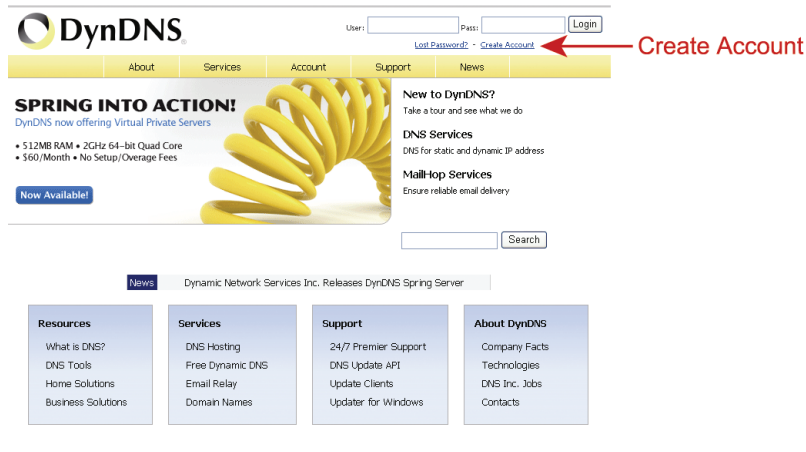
DynDNS.

User: Pass: Login

Lost Password? - Create Account

Create Account

About Services Account Support News

SPRING INTO ACTION!

DynDNS now offering Virtual Private Servers

• 512MB RAM • 2GHz 64-bit Quad Core
• $60/Month • No Setup/Overage Fees

Now Available!

New to DynDNS?
Take a tour and see what we do

DNS Services
DNS for static and dynamic IP address

MailHop Services
Ensure reliable email delivery

Search

News Dynamic Network Services Inc. Releases DynDNS Spring Server

Resources
What is DNS?
DNS Tools
Home Solutions
Business Solutions

Services
DNS Hosting
Free Dynamic DNS
Email Relay
Domain Names

Support
24/7 Premier Support
DNS Update API
Update Clients
Updater for Windows

About DynDNS
Company Facts
Technologies
DNS Inc. Jobs
Contacts